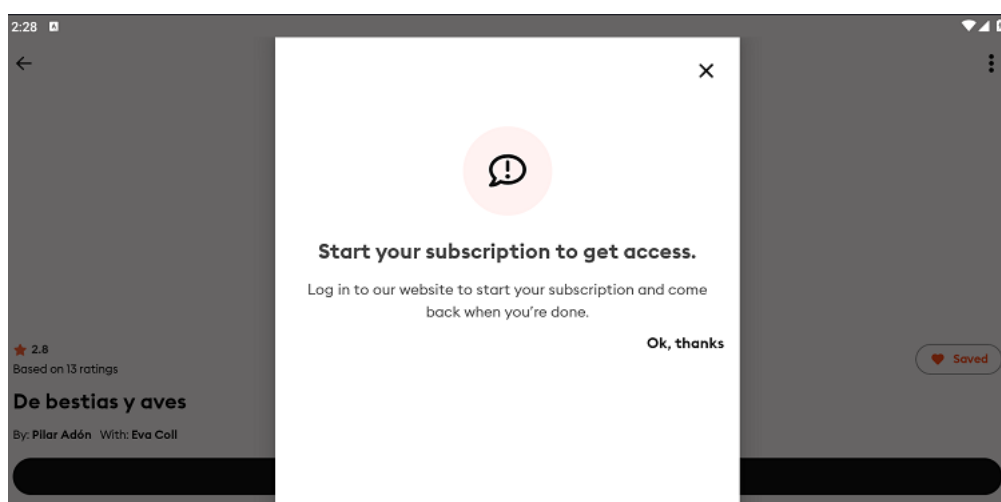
2:28

Start your subscription to get access.

Log in to our website to start your subscription and come back when you're done.

Ok, thanks

2.8
Based on 13 ratings

Saved

De bestias y aves

By: Pilar Adón With: Eva Coll